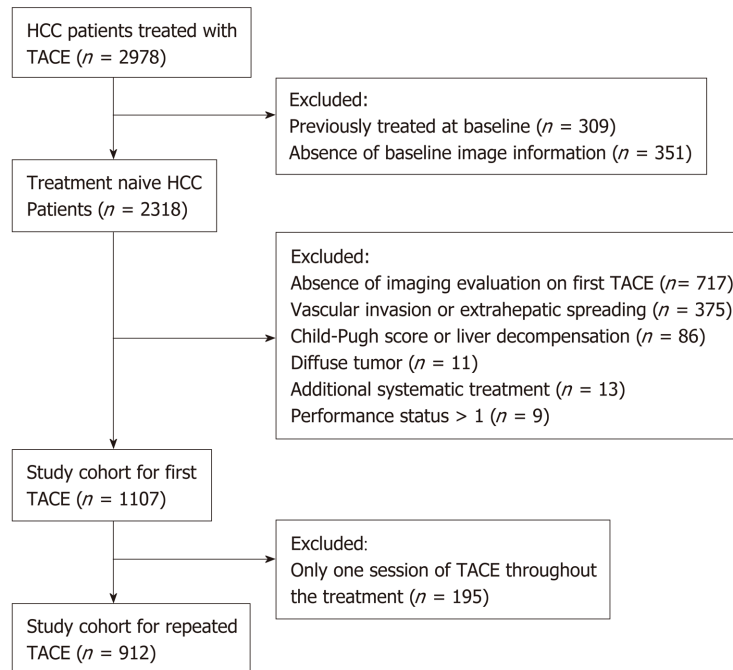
HCC patients treated with TACE ($n$ = 2978)

Excluded:
Previously treated at baseline ($n$ = 309)
Absence of baseline image information ($n$ = 351)

Treatment naive HCC Patients ($n$ = 2318)

Excluded:
Absence of imaging evaluation on first TACE ($n$= 717)
Vascular invasion or extrahepatic spreading ($n$ = 375)
Child-Pugh score or liver decompensation ($n$ = 86)
Diffuse tumor ($n$ = 11)
Additional systematic treatment ($n$ = 13)
Performance status > 1 ($n$ = 9)

Study cohort for first TACE ($n$ = 1107)

Excluded:
Only one session of TACE throughout the treatment ($n$ = 195)

Study cohort for repeated TACE ($n$ = 912)